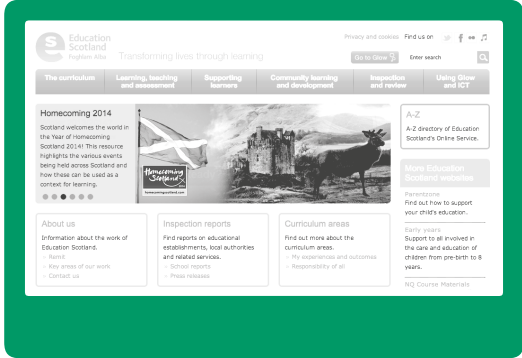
Education Scotland
Foghlam Alba
Transforming lives through learning

Privacy and cookies Find us on

Go to Glow

Enter search

The curriculum
Learning, teaching and assessment
Supporting learners
Community learning and development
Inspection and review
Using Glow and ICT

Homecoming 2014

Scotland welcomes the world in the Year of Homecoming Scotland 2014! This resource highlights the various events being held across Scotland and how these can be used as a context for learning.

Homecoming Scotland
homecomingscotland.com

A-Z

A-Z directory of Education Scotland's Online Service.

More Education Scotland websites

Parentzone
Find out how to support your child's education.

Early years
Support to all involved in the care and education of children from pre-birth to 8 years.

NQ Course Materials

About us

Information about the work of Education Scotland.
Remit
Key areas of our work
Contact us

Inspection reports

Find reports on educational establishments, local authorities and related services.
School reports
Press releases

Curriculum areas

Find out more about the curriculum areas.
My experiences and outcomes
Responsibility of all